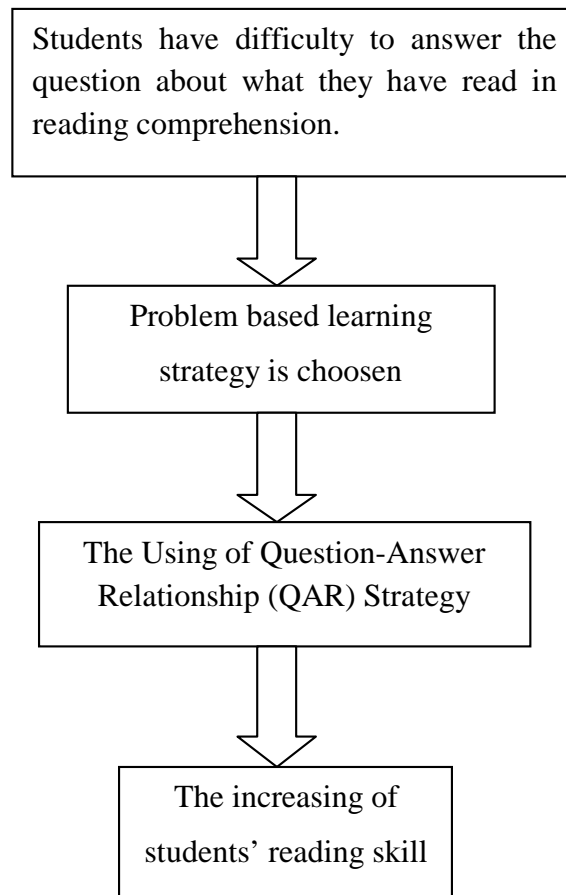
Students have difficulty to answer the question about what they have read in reading comprehension.

Problem based learning strategy is choosen

The Using of Question-Answer Relationship (QAR) Strategy

The increasing of students' reading skill